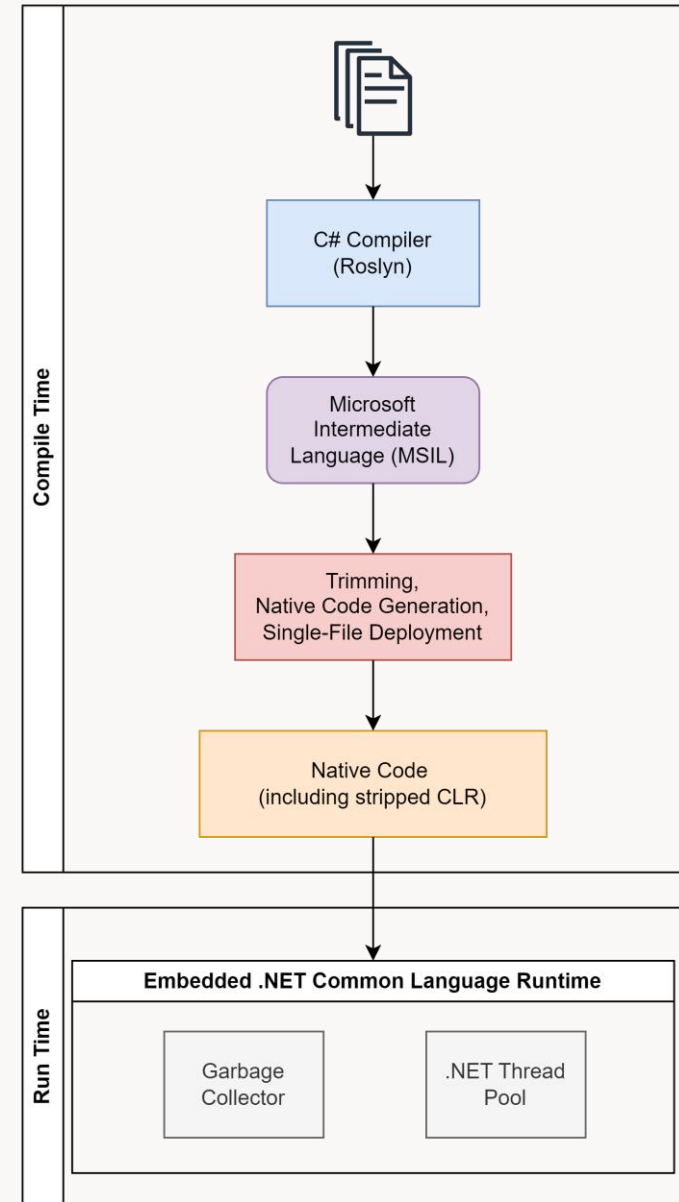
Compile Time

C# Compiler
(Roslyn)

Microsoft
Intermediate
Language (MSIL)

Trimming,
Native Code Generation,
Single-File Deployment

Native Code
(including stripped CLR)

Run Time

Embedded .NET Common Language Runtime

Garbage
Collector

.NET Thread
Pool